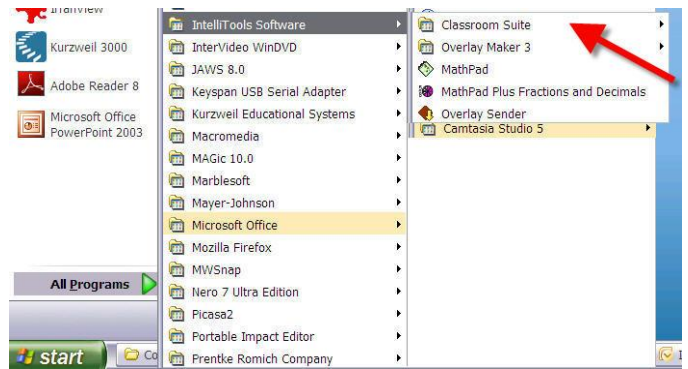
IrfanView
Kurzweil 3000
Adobe Reader 8
Microsoft Office PowerPoint 2003
All Programs
start
Co

IntelliTools Software
InterVideo WinDVD
JAWS 8.0
Keyspan USB Serial Adapter
Kurzweil Educational Systems
Macromedia
MAGic 10.0
Marblesoft
Mayer-Johnson
Microsoft Office
Mozilla Firefox
MWSnap
Nero 7 Ultra Edition
Picasa2
Portable Impact Editor
Prentke Romich Company

Classroom Suite
Overlay Maker 3
MathPad
MathPad Plus Fractions and Decimals
Overlay Sender
Camtasia Studio 5